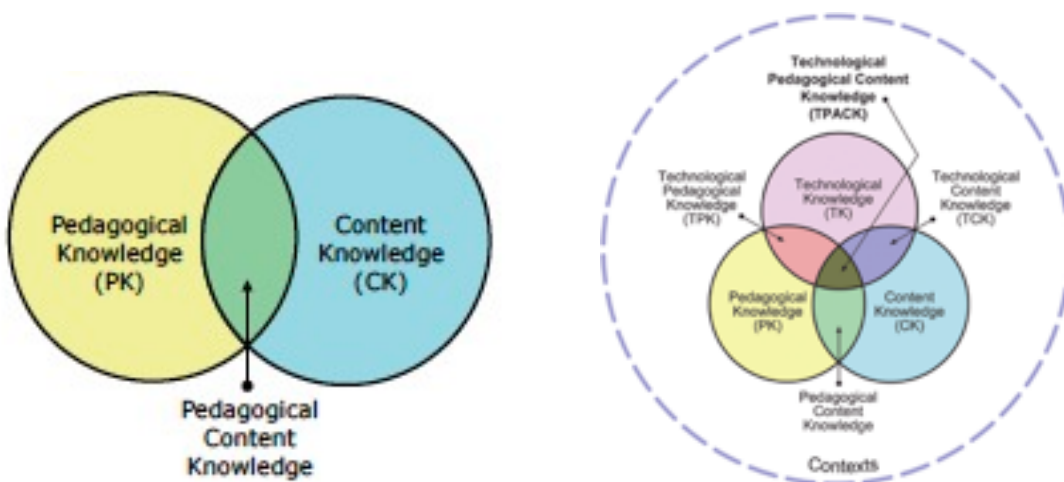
Pedagogical Knowledge (PK)

Content Knowledge (CK)

Pedagogical Content Knowledge

Technological Pedagogical Content Knowledge (TPACK)

Technological Pedagogical Knowledge (TPK)

Technological Knowledge (TK)

Technological Content Knowledge (TCK)

Pedagogical Knowledge (PK)

Content Knowledge (CK)

Pedagogical Content Knowledge

Contexts